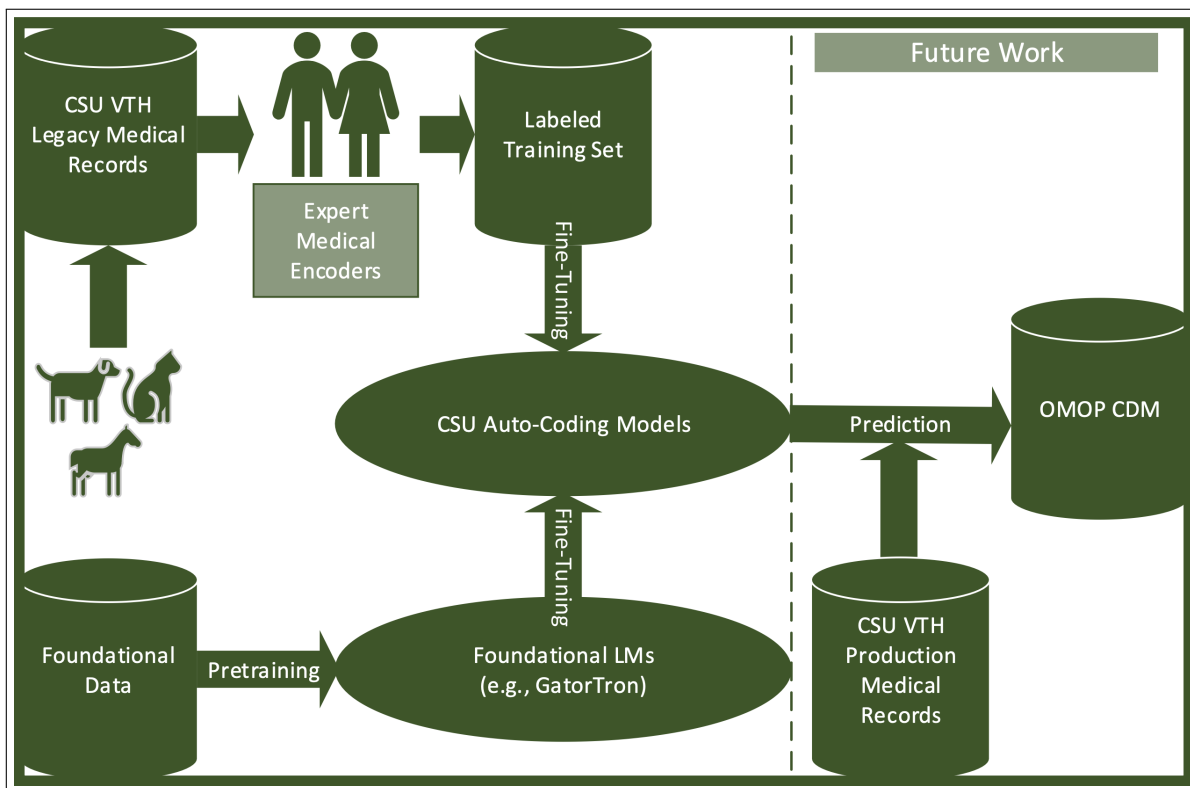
CSU VTH Legacy Medical Records

Expert Medical Encoders

Labeled Training Set

Future Work

Fine-Tuning

CSU Auto-Coding Models

Prediction

OMOP CDM

Fine-Tuning

Foundational Data

Pretraining

Foundational LMs (e.g., GatorTron)

CSU VTH Production Medical Records